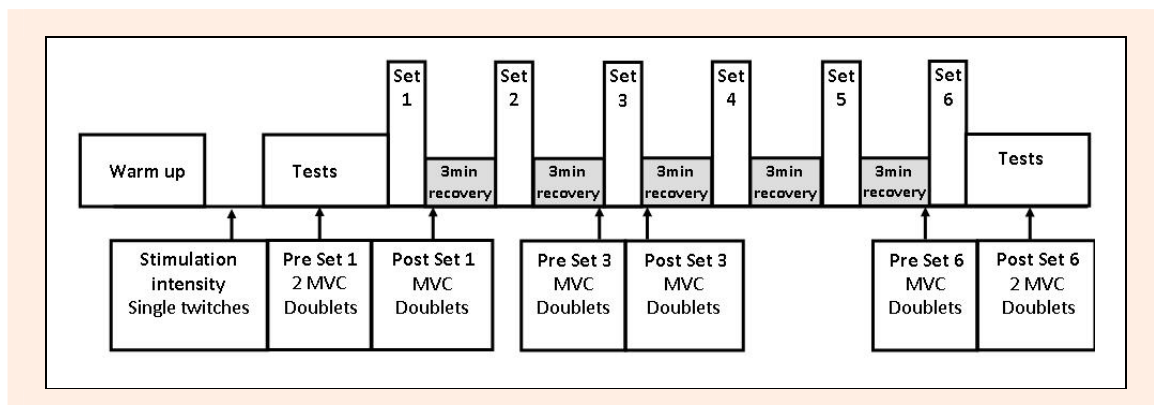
Warm up

Tests

Set 1

3min recovery

Set 2

3min recovery

Set 3

3min recovery

Set 4

3min recovery

Set 5

3min recovery

Set 6

Tests

Stimulation intensity Single twitches

Pre Set 1 2 MVC Doublets

Post Set 1 MVC Doublets

Pre Set 3 MVC Doublets

Post Set 3 MVC Doublets

Pre Set 6 MVC Doublets

Post Set 6 2 MVC Doublets